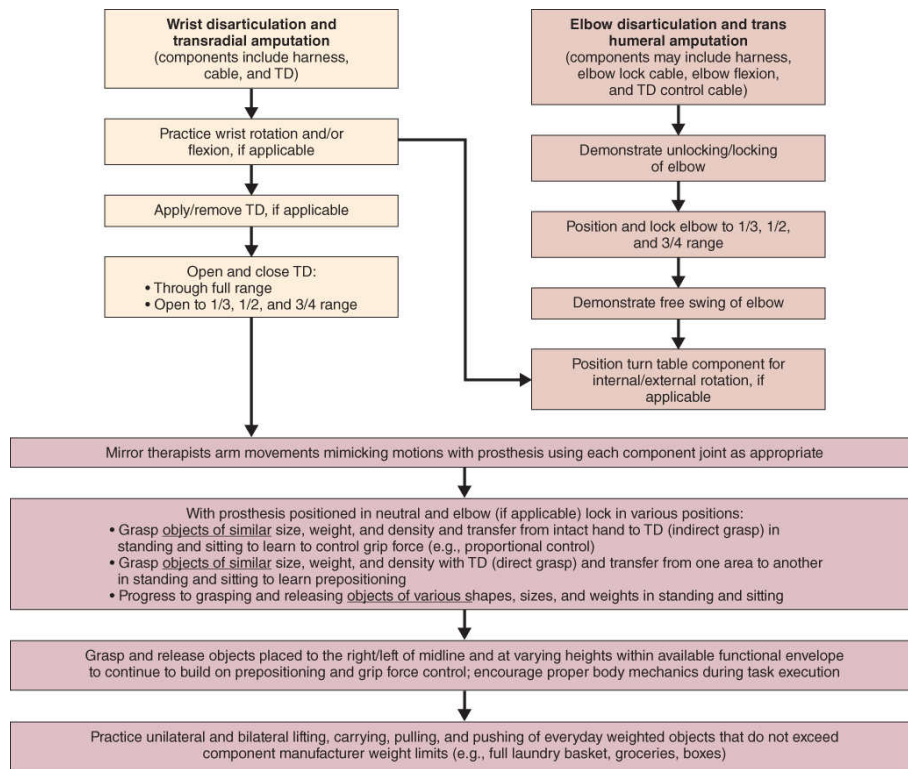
**Wrist disarticulation and transradial amputation**
(components include harness, cable, and TD)

Practice wrist rotation and/or flexion, if applicable

Apply/remove TD, if applicable

Open and close TD:
• Through full range
• Open to 1/3, 1/2, and 3/4 range

**Elbow disarticulation and trans humeral amputation**
(components may include harness, elbow lock cable, elbow flexion, and TD control cable)

Demonstrate unlocking/locking of elbow

Position and lock elbow to 1/3, 1/2, and 3/4 range

Demonstrate free swing of elbow

Position turn table component for internal/external rotation, if applicable

Mirror therapists arm movements mimicking motions with prosthesis using each component joint as appropriate

With prosthesis positioned in neutral and elbow (if applicable) lock in various positions:
• Grasp objects of similar size, weight, and density and transfer from intact hand to TD (indirect grasp) in standing and sitting to learn to control grip force (e.g., proportional control)
• Grasp objects of similar size, weight, and density with TD (direct grasp) and transfer from one area to another in standing and sitting to learn prepositioning
• Progress to grasping and releasing objects of various shapes, sizes, and weights in standing and sitting

Grasp and release objects placed to the right/left of midline and at varying heights within available functional envelope to continue to build on prepositioning and grip force control; encourage proper body mechanics during task execution

Practice unilateral and bilateral lifting, carrying, pulling, and pushing of everyday weighted objects that do not exceed component manufacturer weight limits (e.g., full laundry basket, groceries, boxes)